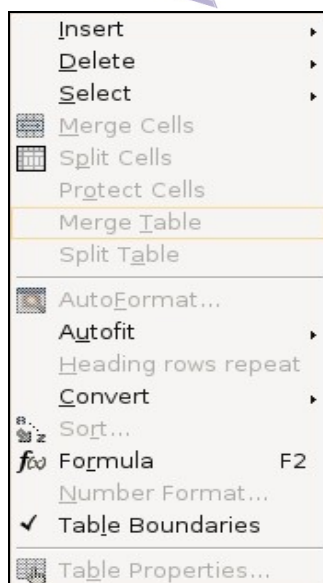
Insert
Delete
Select
Merge Cells
Split Cells
Protect Cells
Merge Table
Split Table
AutoFormat...
Autofit
Heading rows repeat
Convert
Sort...
Formula F2
Number Format...
✓ Table Boundaries
Table Properties...